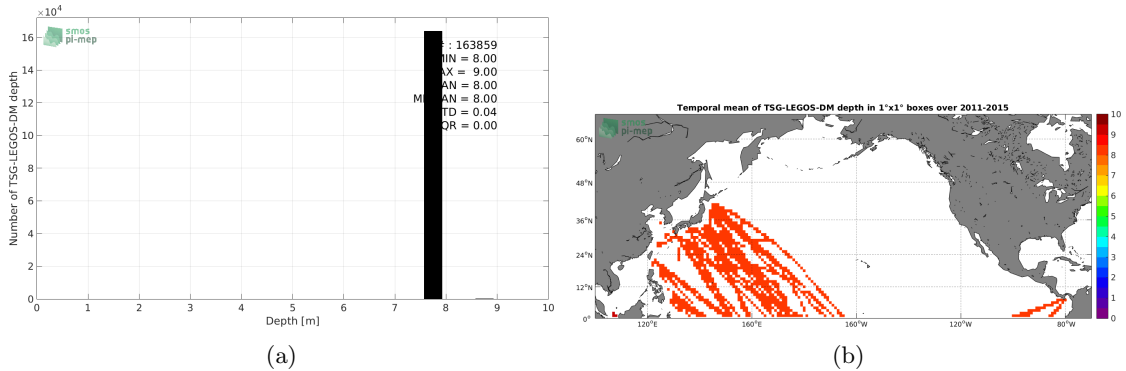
$\times10^4$
16
14
12
10
8
6
4
2
0
Number of TSG-LEGOS-DM depth
smos
pi-mep
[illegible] : 163859
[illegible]IN = 8.00
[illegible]AX = 9.00
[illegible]AN = 8.00
M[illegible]AN = 8.00
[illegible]TD = 0.04
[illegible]QR = 0.00
0 1 2 3 4 5 6 7 8 9 10
Depth [m]
(a)

Temporal mean of TSG-LEGOS-DM depth in 1°x1° boxes over 2011-2015
smos
pi-mep
60°N
48°N
36°N
24°N
12°N
0°
120°E
160°E
160°W
120°W
80°W
10
9
8
7
6
5
4
3
2
1
0
(b)